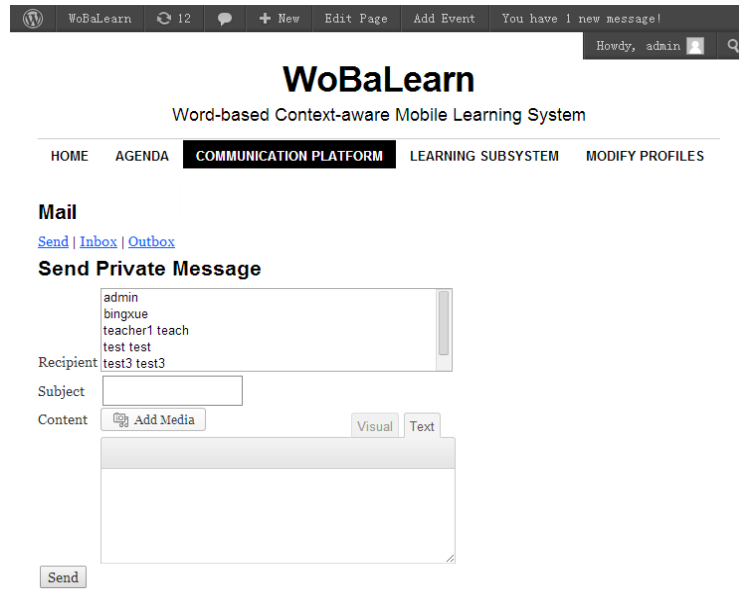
WoBaLearn 12 + New Edit Page Add Event You have 1 new message!

Howdy, admin

WoBaLearn

Word-based Context-aware Mobile Learning System

HOME AGENDA COMMUNICATION PLATFORM LEARNING SUBSYSTEM MODIFY PROFILES

Mail

Send | Inbox | Outbox

Send Private Message

Recipient
admin
bingxue
teacher1 teach
test test
test3 test3

Subject

Content Add Media

Visual Text

Send